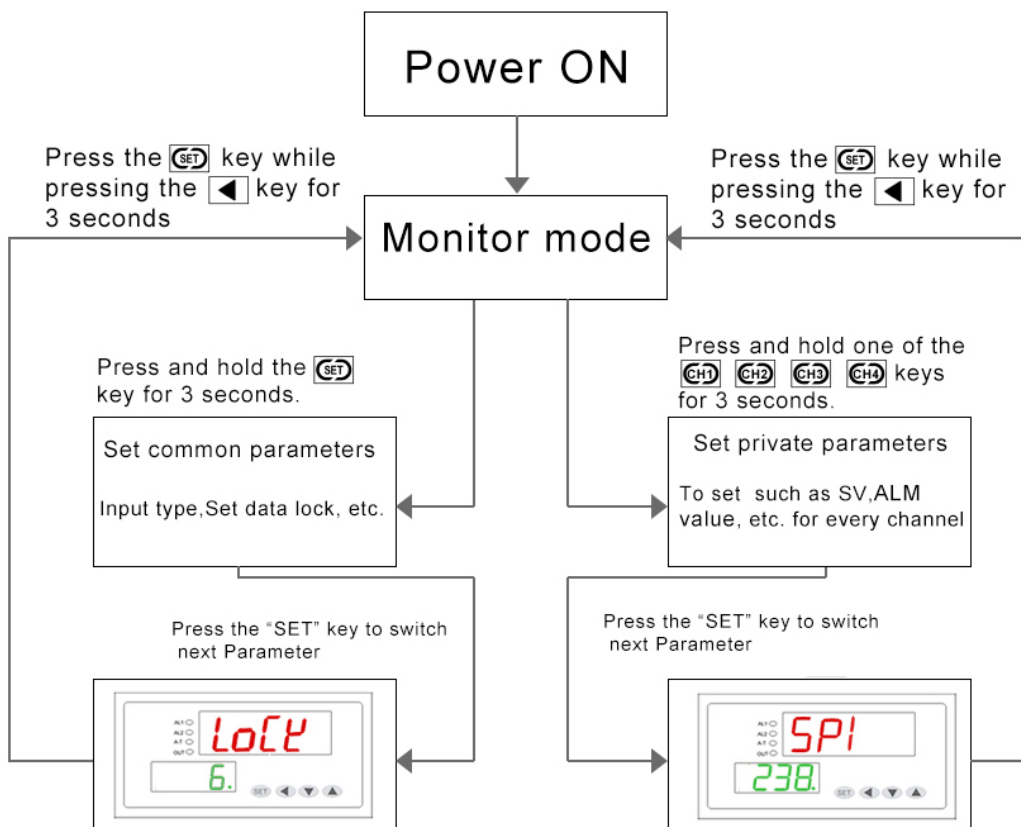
Power ON

Press the SET key while pressing the ◀ key for 3 seconds

Press the SET key while pressing the ◀ key for 3 seconds

Monitor mode

Press and hold the SET key for 3 seconds.

Press and hold one of the CH1 CH2 CH3 CH4 keys for 3 seconds.

Set common parameters

Input type,Set data lock, etc.

Set private parameters

To set such as SV,ALM value, etc. for every channel

Press the "SET" key to switch next Parameter

Press the "SET" key to switch next Parameter

AL1 AL2 A-T OUT

LoCK

6.

SET

AL1 AL2 A-T OUT

SP1

238.

SET